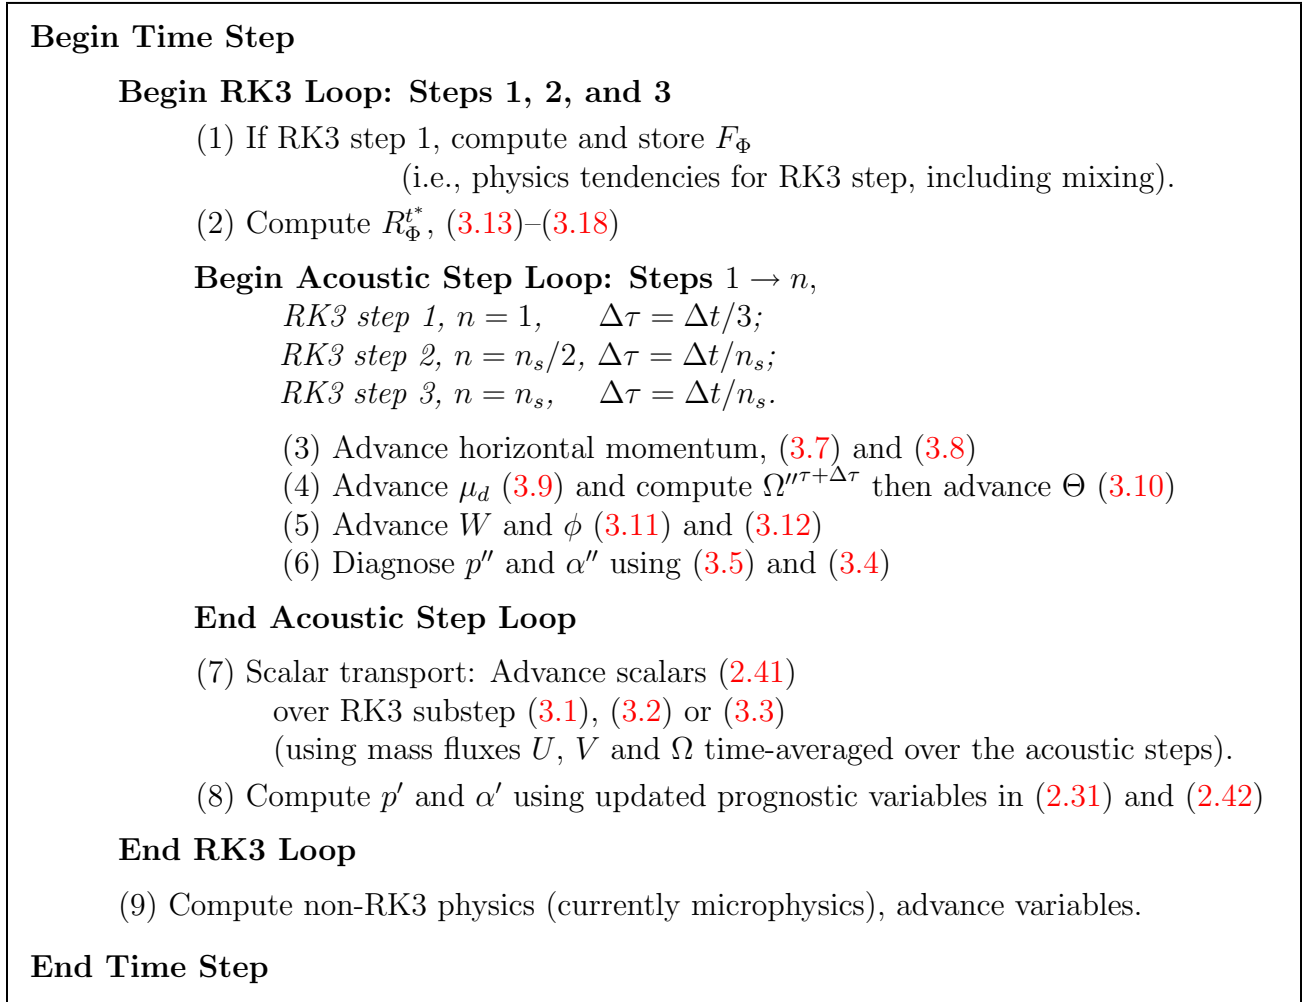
**Begin Time Step**

**Begin RK3 Loop: Steps 1, 2, and 3**

(1) If RK3 step 1, compute and store $F_\Phi$
(i.e., physics tendencies for RK3 step, including mixing).

(2) Compute $R_\Phi^{t^*}$, (3.13)–(3.18)

**Begin Acoustic Step Loop: Steps** $1 \rightarrow n$,
*RK3 step 1,* $n = 1$, $\Delta\tau = \Delta t/3$;
*RK3 step 2,* $n = n_s/2$, $\Delta\tau = \Delta t/n_s$;
*RK3 step 3,* $n = n_s$, $\Delta\tau = \Delta t/n_s$.

(3) Advance horizontal momentum, (3.7) and (3.8)
(4) Advance $\mu_d$ (3.9) and compute $\Omega''^{\tau+\Delta\tau}$ then advance $\Theta$ (3.10)
(5) Advance $W$ and $\phi$ (3.11) and (3.12)
(6) Diagnose $p''$ and $\alpha''$ using (3.5) and (3.4)

**End Acoustic Step Loop**

(7) Scalar transport: Advance scalars (2.41)
over RK3 substep (3.1), (3.2) or (3.3)
(using mass fluxes $U$, $V$ and $\Omega$ time-averaged over the acoustic steps).

(8) Compute $p'$ and $\alpha'$ using updated prognostic variables in (2.31) and (2.42)

**End RK3 Loop**

(9) Compute non-RK3 physics (currently microphysics), advance variables.

**End Time Step**